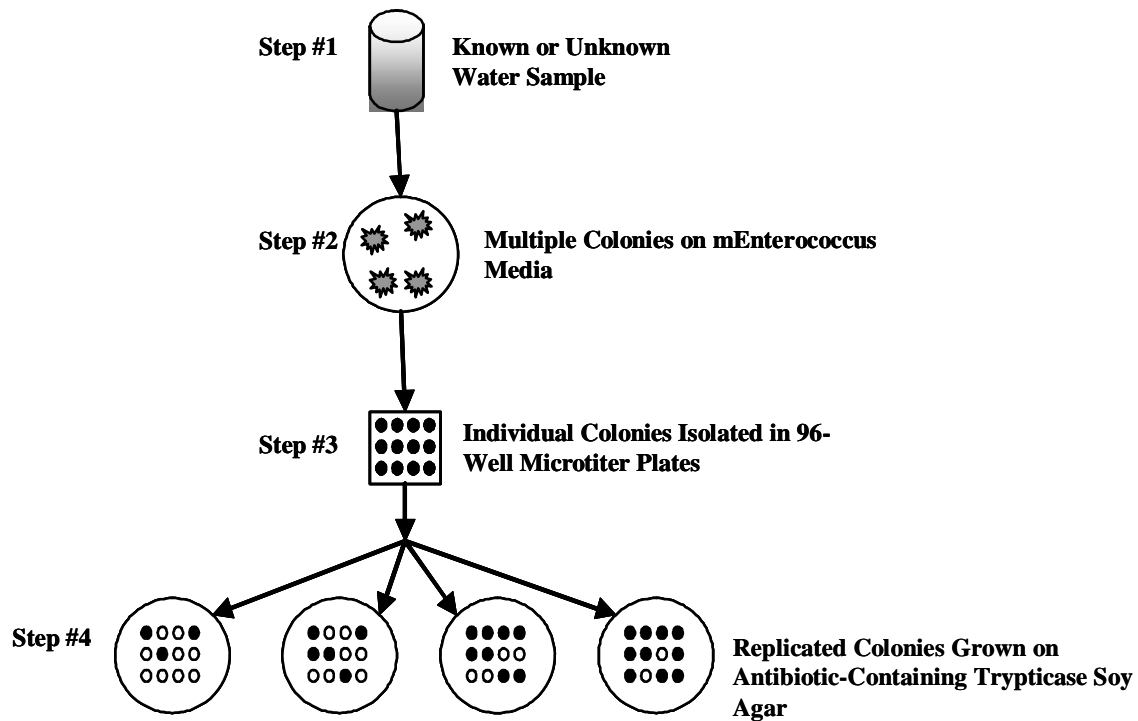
Step #1

Known or Unknown Water Sample

Step #2

Multiple Colonies on mEnterococcus Media

Step #3

Individual Colonies Isolated in 96-Well Microtiter Plates

Step #4

Replicated Colonies Grown on Antibiotic-Containing Trypticase Soy Agar